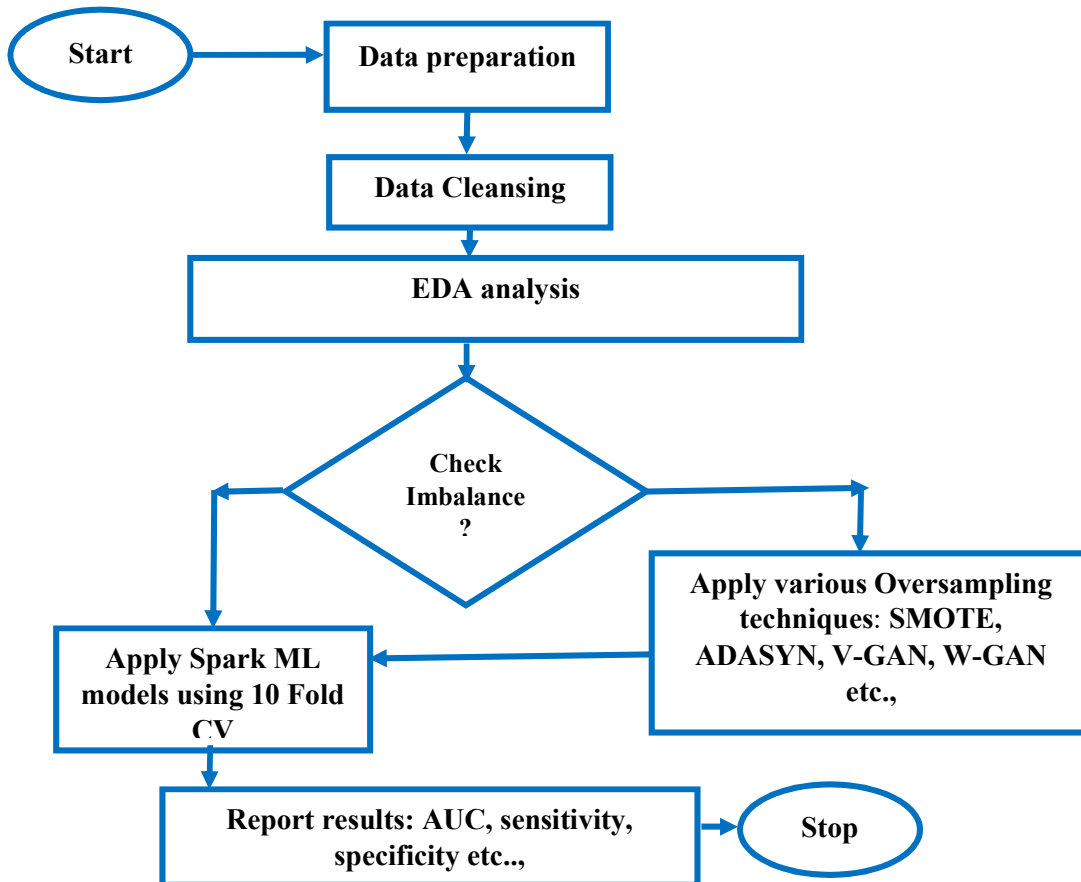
Start

Data preparation

Data Cleansing

EDA analysis

Check Imbalance ?

Apply various Oversampling techniques: SMOTE, ADASYN, V-GAN, W-GAN etc.,

Apply Spark ML models using 10 Fold CV

Report results: AUC, sensitivity, specificity etc..,

Stop